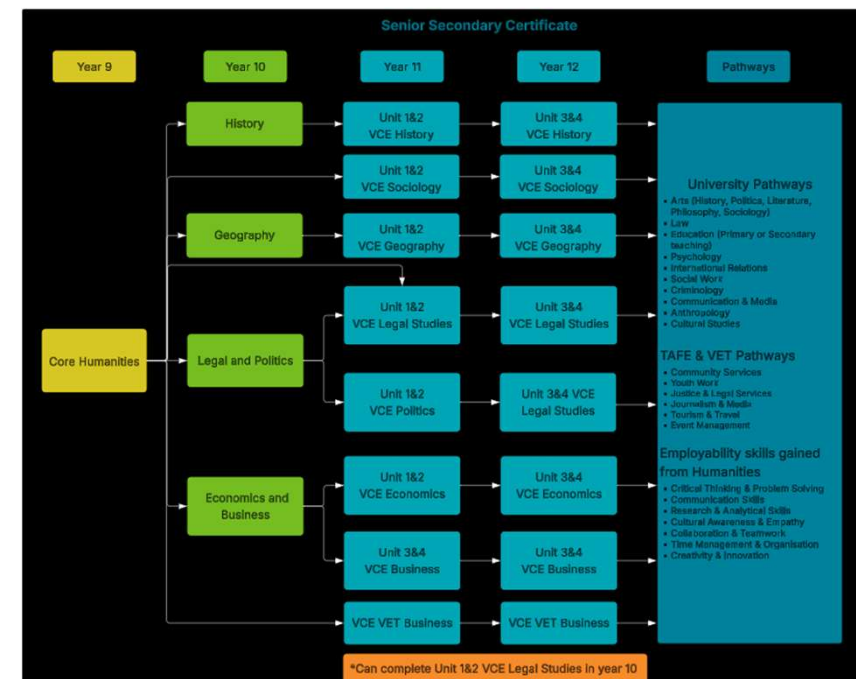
Senior Secondary Certificate

Year 9

Year 10

Year 11

Year 12

Pathways

History

Unit 1&2 VCE History

Unit 3&4 VCE History

Unit 1&2 VCE Sociology

Unit 3&4 VCE Sociology

Geography

Unit 1&2 VCE Geography

Unit 3&4 VCE Geography

Core Humanities

Legal and Politics

Unit 1&2 VCE Legal Studies

Unit 3&4 VCE Legal Studies

Unit 1&2 VCE Politics

Unit 3&4 VCE Legal Studies

Economics and Business

Unit 1&2 VCE Economics

Unit 3&4 VCE Economics

Unit 3&4 VCE Business

Unit 3&4 VCE Business

VCE VET Business

VCE VET Business

University Pathways
- Arts (History, Politics, Literature, Philosophy, Sociology)
- Law
- Education (Primary or Secondary teaching)
- Psychology
- International Relations
- Social Work
- Criminology
- Communication & Media
- Anthropology
- Cultural Studies

TAFE & VET Pathways
- Community Services
- Youth Work
- Justice & Legal Services
- Journalism & Media
- Tourism & Travel
- Event Management

Employability skills gained from Humanities
- Critical Thinking & Problem Solving
- Communication Skills
- Research & Analytical Skills
- Cultural Awareness & Empathy
- Collaboration & Teamwork
- Time Management & Organisation
- Creativity & Innovation

*Can complete Unit 1&2 VCE Legal Studies in year 10